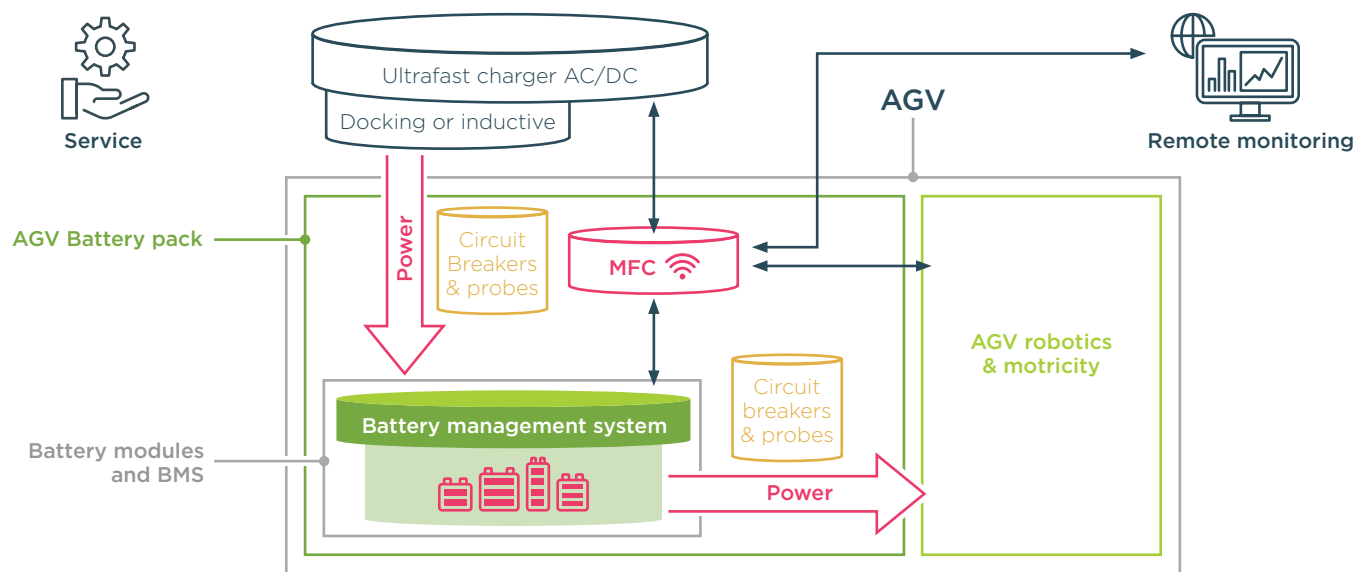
Service

Ultrafast charger AC/DC

Docking or inductive

AGV

Remote monitoring

AGV Battery pack

Power

Circuit Breakers & probes

MFC

AGV robotics & motricity

Circuit breakers & probes

Battery modules and BMS

Battery management system

Power